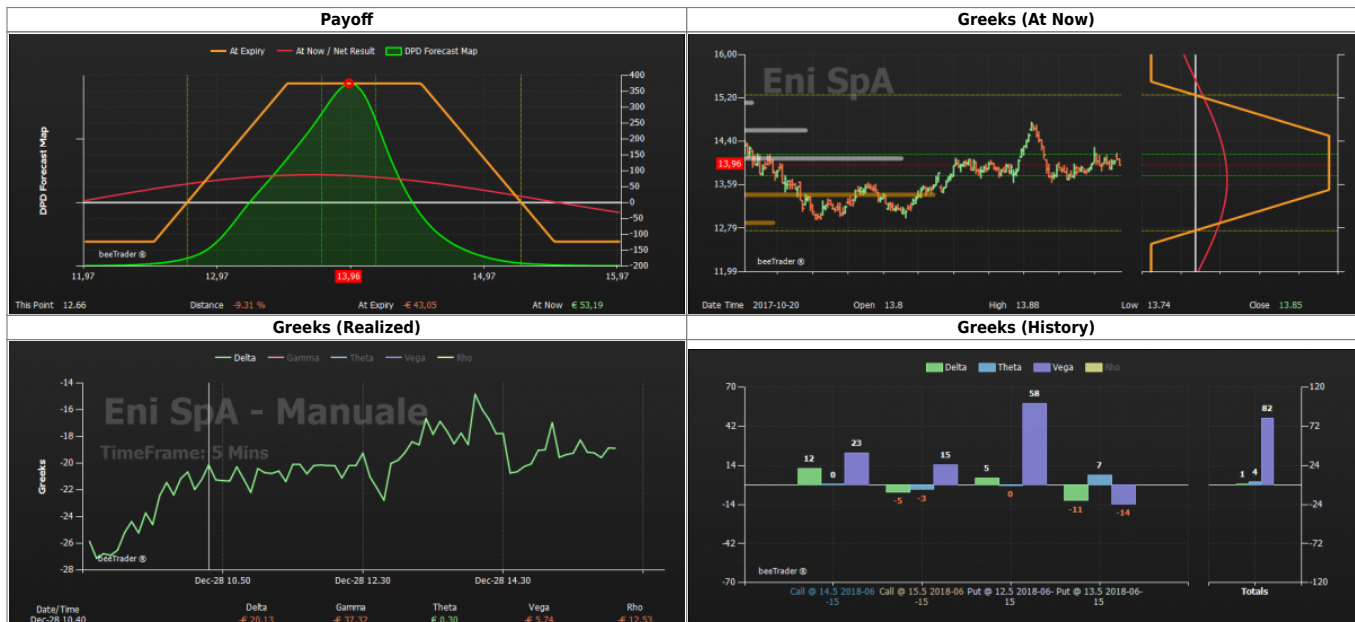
| Payoff | Greeks (At Now) |
|---|---|
| | |
| Greeks (Realized) | Greeks (History) |

At Expiry   At Now / Net Result   DPD Forecast Map

DPD Forecast Map

400 350 300 250 200 150 100 50 0 -50 -100 -150 -200

11,97   12,97   13,96   14,97   15,97

beeTrader ®

This Point 12.66   Distance -9.31 %   At Expiry -€ 43,05   At Now € 53,19

Eni SpA

16,00 15,20 14,40 13,96 13,59 12,79 11,99

beeTrader ®

Date Time 2017-10-20   Open 13.8   High 13.88   Low 13.74   Close 13.85

Delta   Gamma   Theta   Vega   Rho

Eni SpA - Manuale

TimeFrame: 5 Mins

Greeks

-14 -16 -18 -20 -22 -24 -26 -28

beeTrader ®

Dec-28 10.50   Dec-28 12.30   Dec-28 14.30

Date/Time   Delta   Gamma   Theta   Vega   Rho
Dec-28 10.40   -€ 20.13   -€ 37.32   € 0.30   -€ 5.74   -€ 12.53

Delta   Theta   Vega   Rho

70 42 14 -14 -42 -70

120 72 24 -24 -72 -120

12 0 23 -5 -3 15 5 0 58 -11 7 -14

1 4 82

beeTrader ®

Call @ 14.5 2018-06-15   Call @ 15.5 2018-06-15   Put @ 12.5 2018-06-15   Put @ 13.5 2018-06-15   Totals